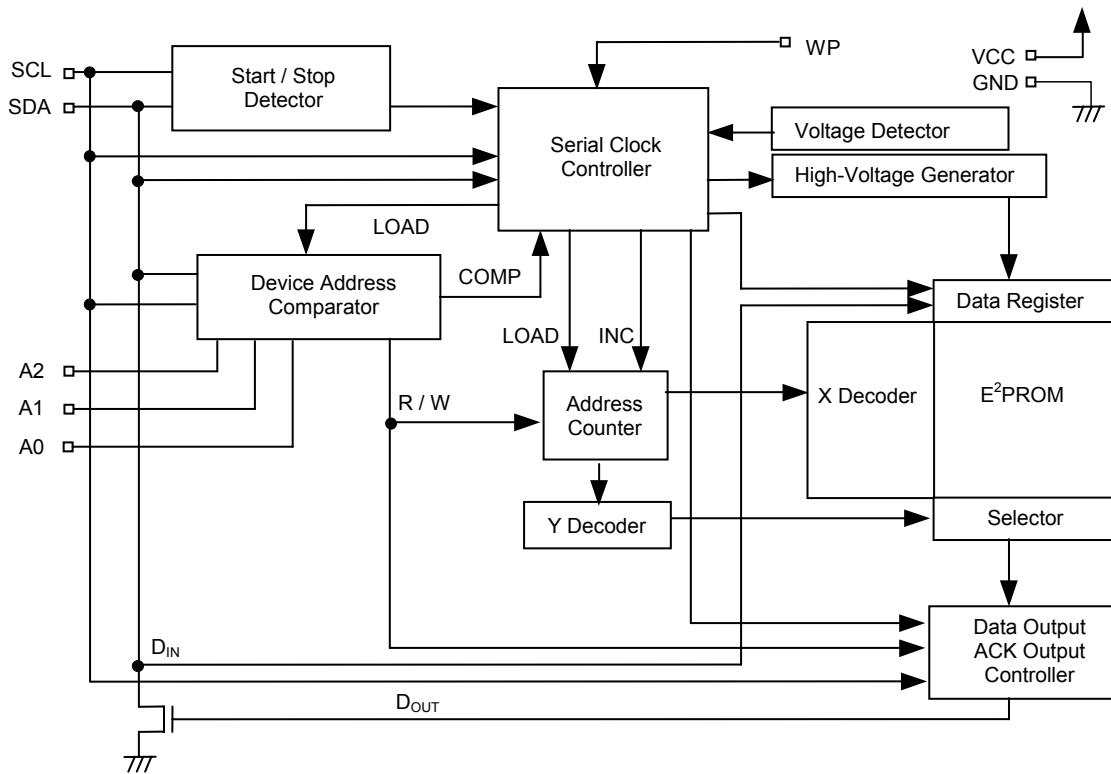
SCL
SDA
Start / Stop Detector
WP
VCC
GND
Serial Clock Controller
Voltage Detector
High-Voltage Generator
LOAD
Device Address Comparator
COMP
Data Register
LOAD
INC
A2
A1
A0
R / W
Address Counter
X Decoder
$E^2PROM$
Y Decoder
Selector
$D_{IN}$
Data Output ACK Output Controller
$D_{OUT}$